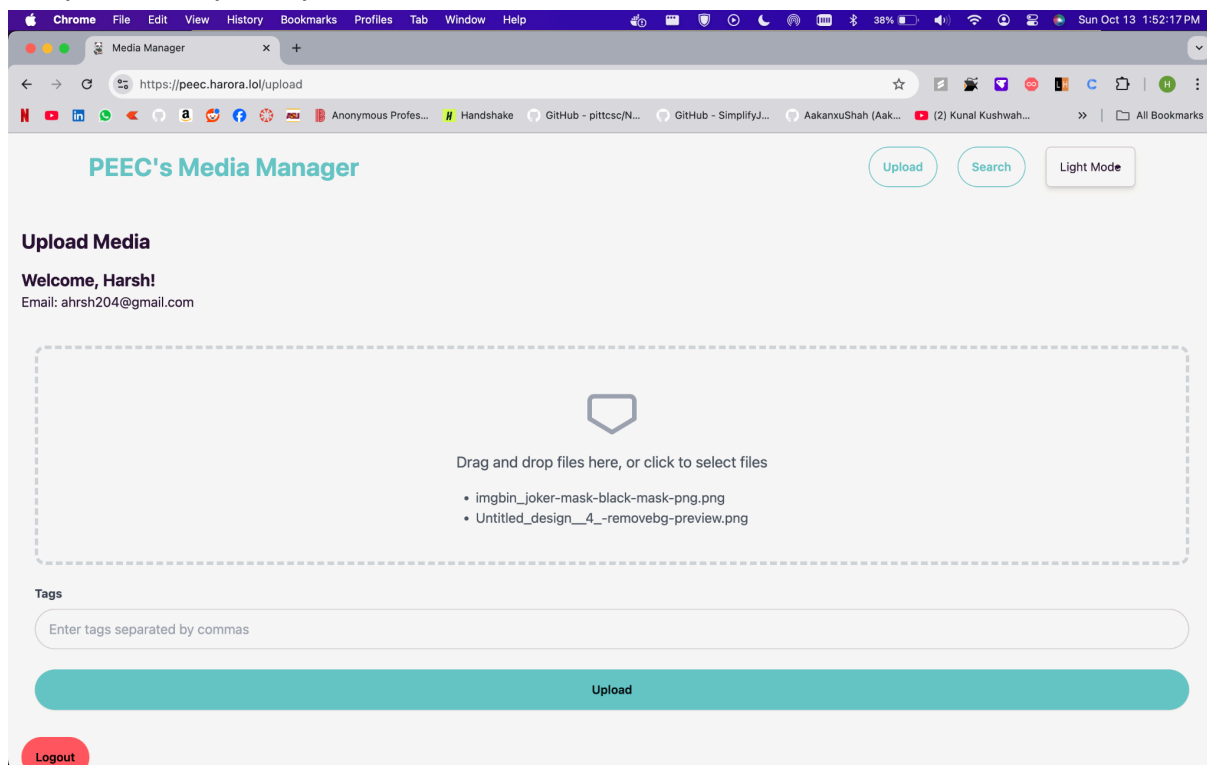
Chrome File Edit View History Bookmarks Profiles Tab Window Help
38% Sun Oct 13 1:52:17 PM

Media Manager ×

https://peec.harora.lol/upload

Anonymous Profes... Handshake GitHub - pittcsc/N... GitHub - SimplifyJ... AakanxuShah (Aak... (2) Kunal Kushwah... » All Bookmarks

PEEC's Media Manager

Upload Search Light Mode

Upload Media

Welcome, Harsh!

Email: ahrsh204@gmail.com

Drag and drop files here, or click to select files

- imgbin_joker-mask-black-mask-png.png
- Untitled_design__4_-removebg-preview.png

Tags

Enter tags separated by commas

Upload

Logout